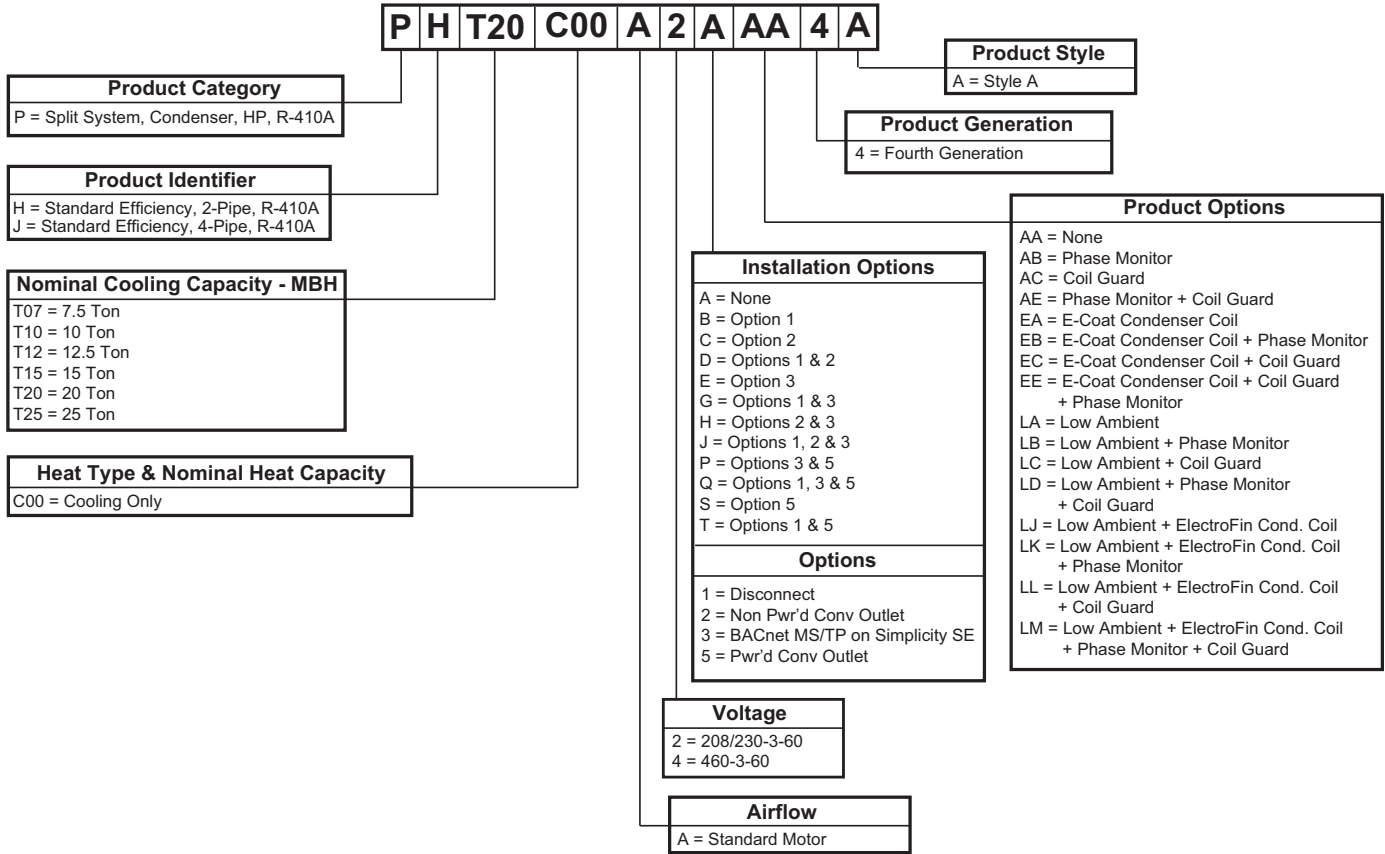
| P | H | T20 | C00 | A | 2 | A | AA | 4 | A |
|---|---|---|---|---|---|---|---|---|---|

**Product Category**
P = Split System, Condenser, HP, R-410A

**Product Identifier**
H = Standard Efficiency, 2-Pipe, R-410A
J = Standard Efficiency, 4-Pipe, R-410A

**Nominal Cooling Capacity - MBH**
T07 = 7.5 Ton
T10 = 10 Ton
T12 = 12.5 Ton
T15 = 15 Ton
T20 = 20 Ton
T25 = 25 Ton

**Heat Type & Nominal Heat Capacity**
C00 = Cooling Only

**Product Style**
A = Style A

**Product Generation**
4 = Fourth Generation

**Product Options**
AA = None
AB = Phase Monitor
AC = Coil Guard
AE = Phase Monitor + Coil Guard
EA = E-Coat Condenser Coil
EB = E-Coat Condenser Coil + Phase Monitor
EC = E-Coat Condenser Coil + Coil Guard
EE = E-Coat Condenser Coil + Coil Guard + Phase Monitor
LA = Low Ambient
LB = Low Ambient + Phase Monitor
LC = Low Ambient + Coil Guard
LD = Low Ambient + Phase Monitor + Coil Guard
LJ = Low Ambient + ElectroFin Cond. Coil
LK = Low Ambient + ElectroFin Cond. Coil + Phase Monitor
LL = Low Ambient + ElectroFin Cond. Coil + Coil Guard
LM = Low Ambient + ElectroFin Cond. Coil + Phase Monitor + Coil Guard

**Installation Options**
A = None
B = Option 1
C = Option 2
D = Options 1 & 2
E = Option 3
G = Options 1 & 3
H = Options 2 & 3
J = Options 1, 2 & 3
P = Options 3 & 5
Q = Options 1, 3 & 5
S = Option 5
T = Options 1 & 5

**Options**
1 = Disconnect
2 = Non Pwr'd Conv Outlet
3 = BACnet MS/TP on Simplicity SE
5 = Pwr'd Conv Outlet

**Voltage**
2 = 208/230-3-60
4 = 460-3-60

**Airflow**
A = Standard Motor